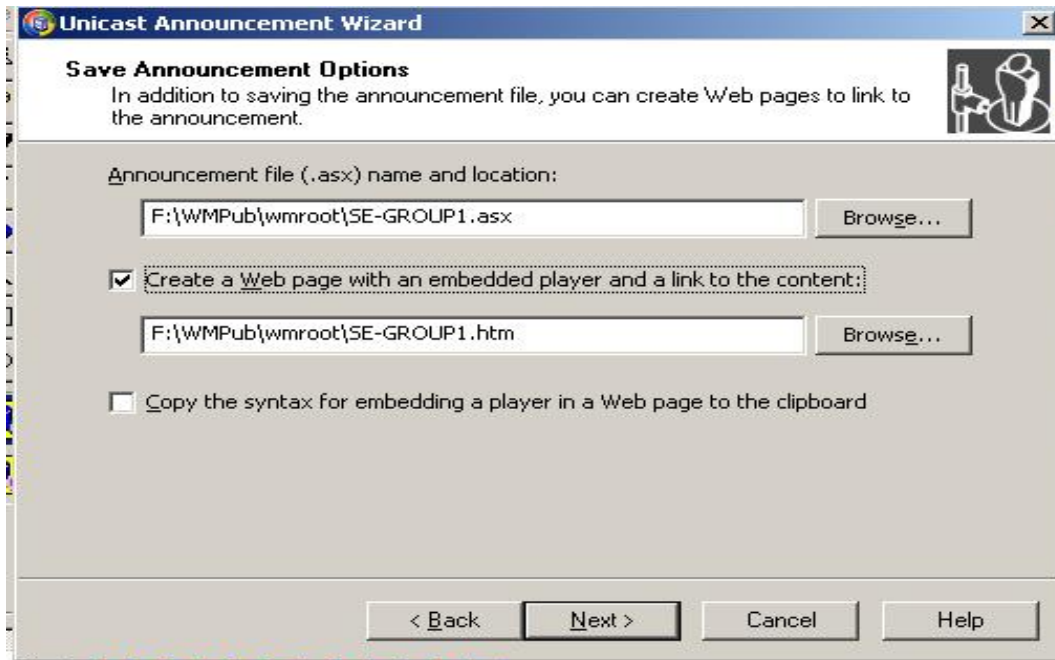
Unicast Announcement Wizard

Save Announcement Options
In addition to saving the announcement file, you can create Web pages to link to the announcement.

Announcement file (.asx) name and location:

F:\WMPub\wmroot\SE-GROUP1.asx

Browse...

Create a Web page with an embedded player and a link to the content:

F:\WMPub\wmroot\SE-GROUP1.htm

Browse...

Copy the syntax for embedding a player in a Web page to the clipboard

< Back

Next >

Cancel

Help